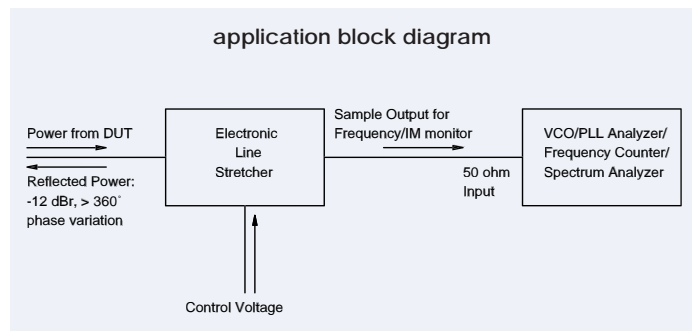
application block diagram

Power from DUT

Reflected Power: -12 dBr, > 360˚ phase variation

Electronic Line Stretcher

Sample Output for Frequency/IM monitor

50 ohm Input

VCO/PLL Analyzer/ Frequency Counter/ Spectrum Analyzer

Control Voltage